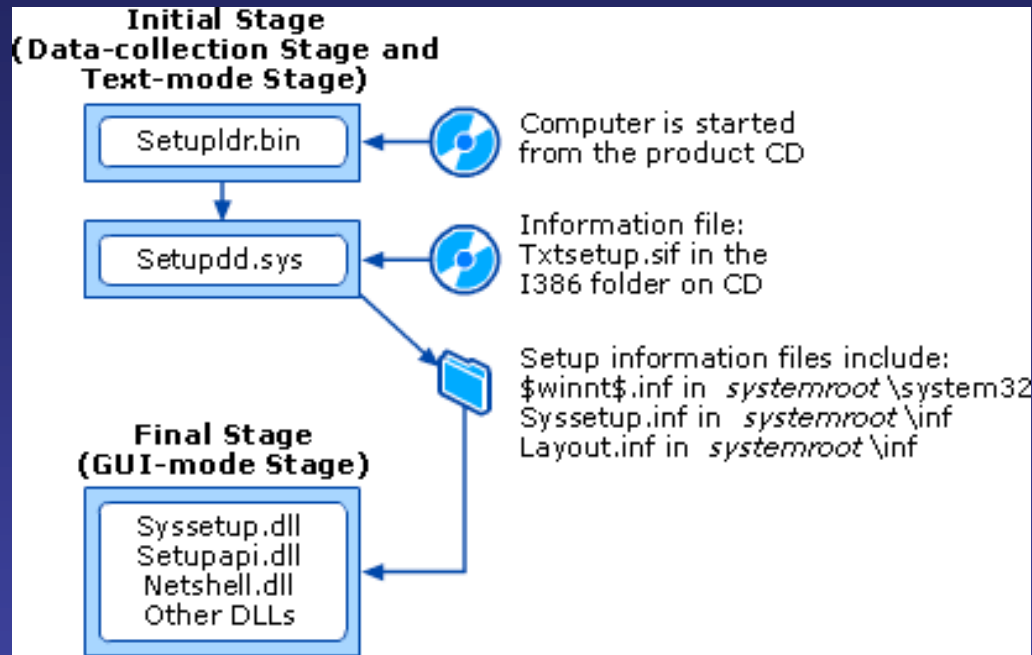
Initial Stage
(Data-collection Stage and Text-mode Stage)

Setupldr.bin

Computer is started from the product CD

Setupdd.sys

Information file: Txtsetup.sif in the I386 folder on CD

Setup information files include:
$winnt$.inf in systemroot \system32
Syssetup.inf in systemroot \inf
Layout.inf in systemroot \inf

Final Stage
(GUI-mode Stage)

Syssetup.dll
Setupapi.dll
Netshell.dll
Other DLLs